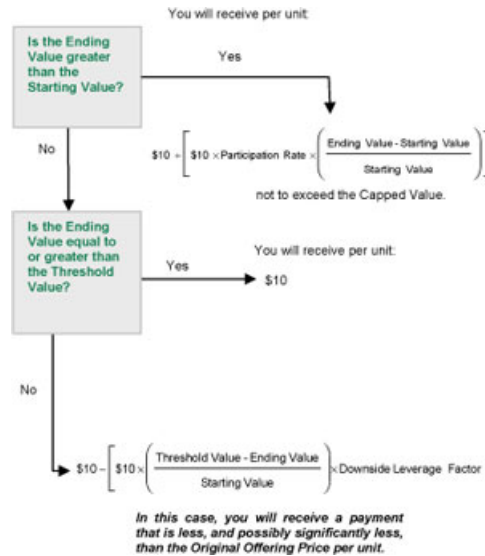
You will receive per unit:

Is the Ending Value greater than the Starting Value?

Yes

$\$10 + \left[\$10 \times \text{Participation Rate} \times \left(\frac{\text{Ending Value} - \text{Starting Value}}{\text{Starting Value}}\right)\right]$

not to exceed the Capped Value.

No

Is the Ending Value equal to or greater than the Threshold Value?

You will receive per unit:

Yes

$10

No

$\$10 - \left[\$10 \times \left(\frac{\text{Threshold Value} - \text{Ending Value}}{\text{Starting Value}}\right) \times \text{Downside Leverage Factor}\right]$

In this case, you will receive a payment that is less, and possibly significantly less, than the Original Offering Price per unit.